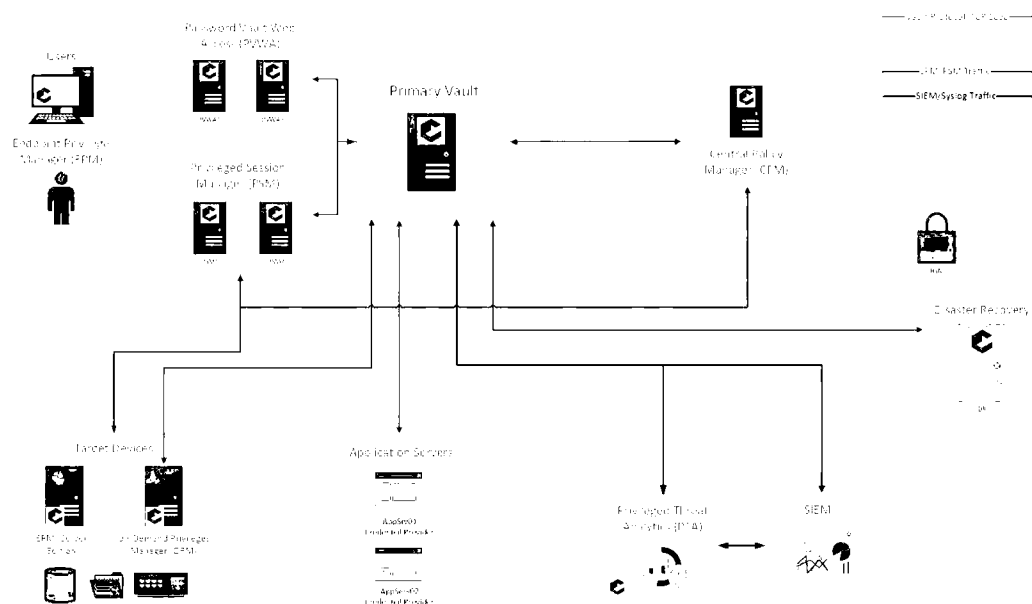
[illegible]

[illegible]

SIEM/Syslog Traffic

Users

Endpoint Privilege Manager (EPM)

Password Vault Web Access (PVWA)

PVWA1 PVWA2

Privileged Session Manager (PSM)

PSM1 PSM2

Primary Vault

Central Policy Manager (CPM)

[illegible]

Disaster Recovery

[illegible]

Target Devices

SSH/Cloud Bastion

On-Demand Privileges Manager (OPM)

Application Servers

AppServ01 Credential Provider

AppServ02 Credential Provider

Privileged Threat Analytics (PTA)

SIEM